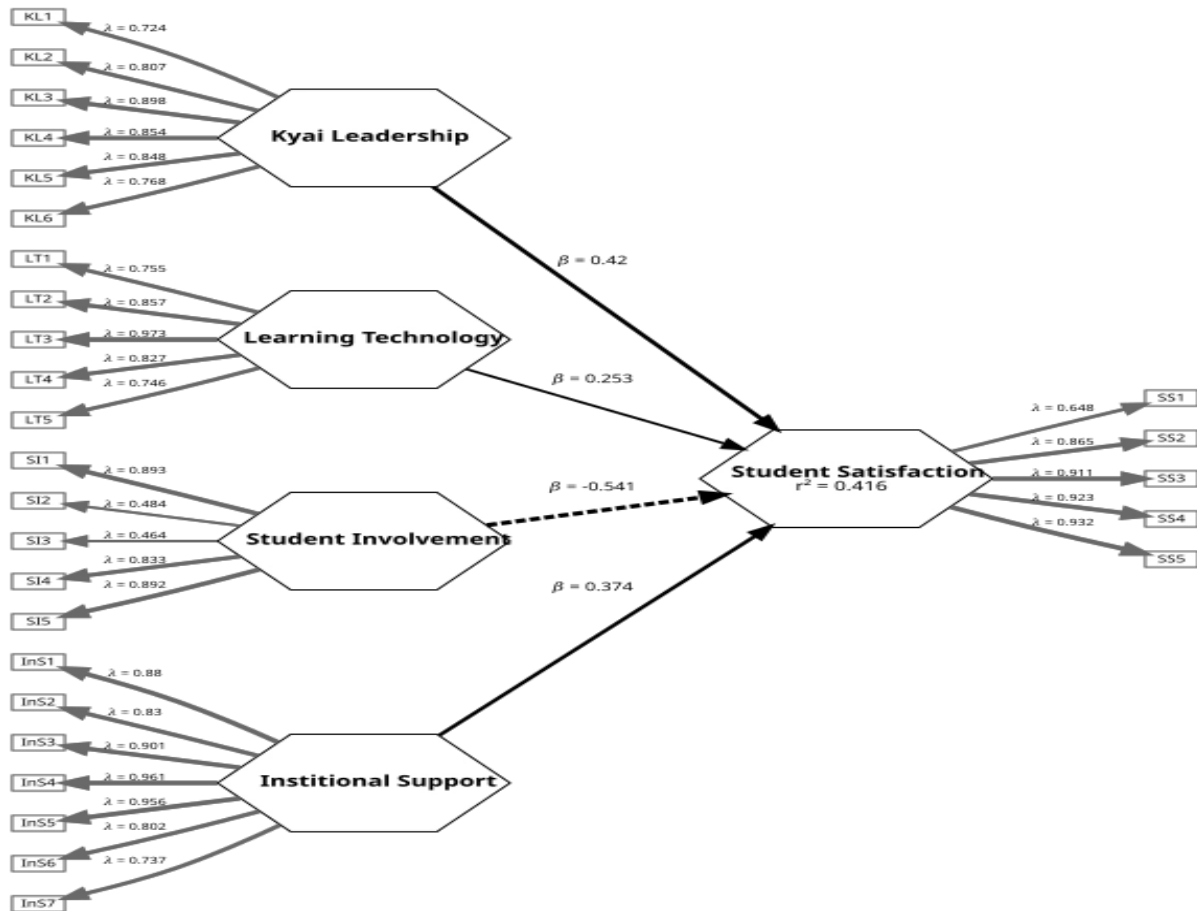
KL1
$\lambda$ = 0.724
KL2
$\lambda$ = 0.807
KL3
$\lambda$ = 0.898
KL4
$\lambda$ = 0.854
$\lambda$ = 0.848
KL5
$\lambda$ = 0.768
KL6

Kyai Leadership

LT1
$\lambda$ = 0.755
LT2
$\lambda$ = 0.857
LT3
$\lambda$ = 0.973
$\lambda$ = 0.827
LT4
$\lambda$ = 0.746
LT5

Learning Technology

SI1
$\lambda$ = 0.893
SI2
$\lambda$ = 0.484
SI3
$\lambda$ = 0.464
$\lambda$ = 0.833
SI4
$\lambda$ = 0.892
SI5

Student Involvement

InS1
$\lambda$ = 0.88
InS2
$\lambda$ = 0.83
InS3
$\lambda$ = 0.901
InS4
$\lambda$ = 0.961
$\lambda$ = 0.956
InS5
$\lambda$ = 0.802
InS6
$\lambda$ = 0.737
InS7

Institional Support

$\beta$ = 0.42
$\beta$ = 0.253
$\beta$ = -0.541
$\beta$ = 0.374

Student Satisfaction
$r^2$ = 0.416

$\lambda$ = 0.648
SS1
$\lambda$ = 0.865
SS2
$\lambda$ = 0.911
SS3
$\lambda$ = 0.923
SS4
$\lambda$ = 0.932
SS5